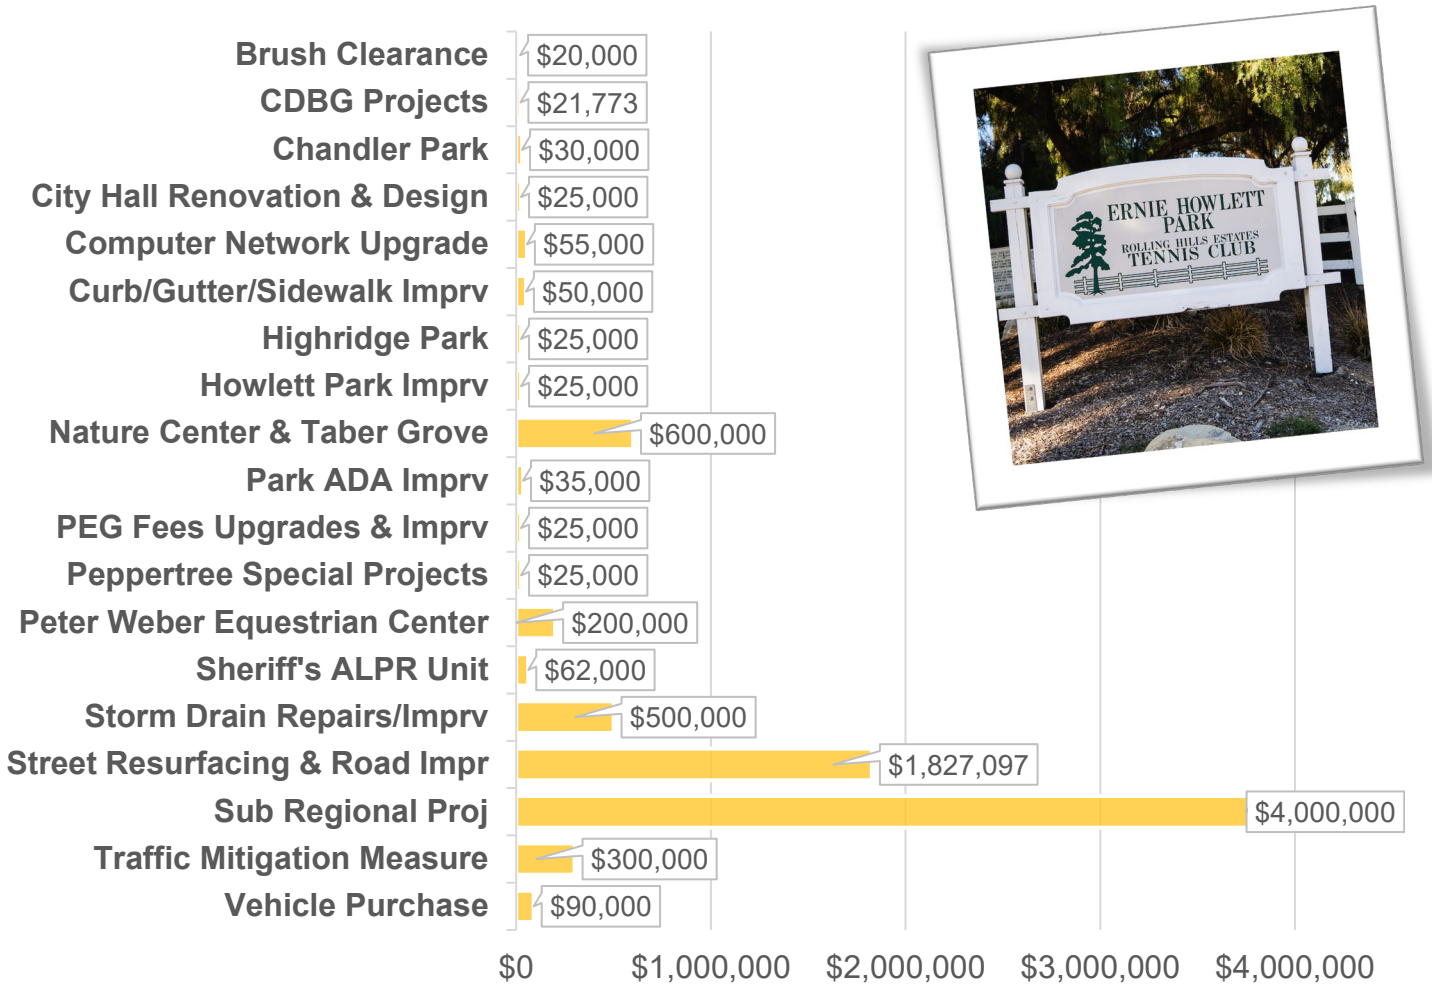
Brush Clearance $20,000
CDBG Projects $21,773
Chandler Park $30,000
City Hall Renovation & Design $25,000
Computer Network Upgrade $55,000
Curb/Gutter/Sidewalk Imprv $50,000
Highridge Park $25,000
Howlett Park Imprv $25,000
Nature Center & Taber Grove $600,000
Park ADA Imprv $35,000
PEG Fees Upgrades & Imprv $25,000
Peppertree Special Projects $25,000
Peter Weber Equestrian Center $200,000
Sheriff's ALPR Unit $62,000
Storm Drain Repairs/Imprv $500,000
Street Resurfacing & Road Impr $1,827,097
Sub Regional Proj $4,000,000
Traffic Mitigation Measure $300,000
Vehicle Purchase $90,000

$0 $1,000,000 $2,000,000 $3,000,000 $4,000,000

ERNIE HOWLETT PARK
ROLLING HILLS ESTATES
TENNIS CLUB